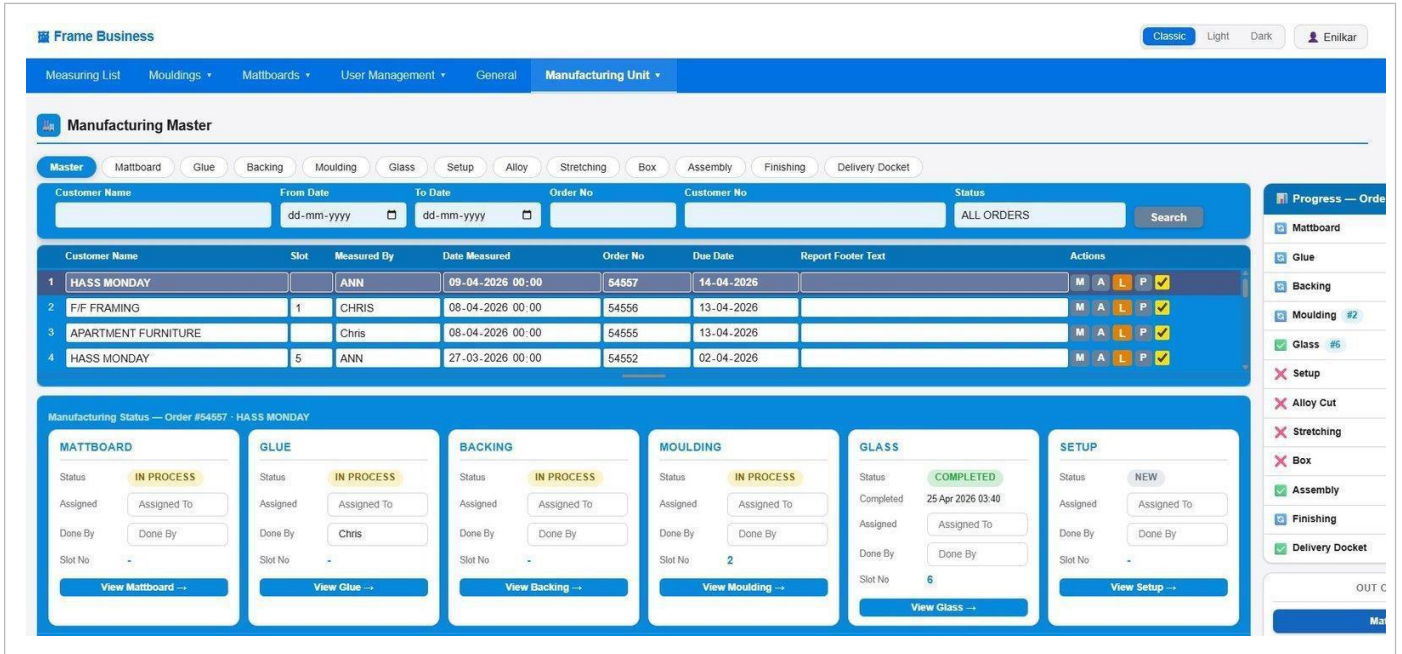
Frame Business

Classic Light Dark

Enilkar

Measuring List Mouldings ▾ Mattboards ▾ User Management ▾ General Manufacturing Unit ▾

Manufacturing Master

Master Mattboard Glue Backing Moulding Glass Setup Alloy Stretching Box Assembly Finishing Delivery Docket

Customer Name From Date To Date Order No Customer No Status

dd-mm-yyyy dd-mm-yyyy ALL ORDERS Search

| | Customer Name | Slot | Measured By | Date Measured | Order No | Due Date | Report Footer Text | Actions |
|---|---|---|---|---|---|---|---|---|
| 1 | HASS MONDAY | | ANN | 09-04-2026 00:00 | 54557 | 14-04-2026 | | M A L P ✓ |
| 2 | F/F FRAMING | 1 | CHRIS | 08-04-2026 00:00 | 54556 | 13-04-2026 | | M A L P ✓ |
| 3 | APARTMENT FURNITURE | | Chris | 08-04-2026 00:00 | 54555 | 13-04-2026 | | M A L P ✓ |
| 4 | HASS MONDAY | 5 | ANN | 27-03-2026 00:00 | 54552 | 02-04-2026 | | M A L P ✓ |

Manufacturing Status — Order #54557 · HASS MONDAY

MATTBOARD
Status IN PROCESS
Assigned Assigned To
Done By Done By
Slot No -
View Mattboard →

GLUE
Status IN PROCESS
Assigned Assigned To
Done By Chris
Slot No -
View Glue →

BACKING
Status IN PROCESS
Assigned Assigned To
Done By Done By
Slot No -
View Backing →

MOULDING
Status IN PROCESS
Assigned Assigned To
Done By Done By
Slot No 2
View Moulding →

GLASS
Status COMPLETED
Completed 25 Apr 2026 03:40
Assigned Assigned To
Done By Done By
Slot No 6
View Glass →

SETUP
Status NEW
Assigned Assigned To
Done By Done By
Slot No -
View Setup →

Progress — Orde
Mattboard
Glue
Backing
Moulding #2
Glass #6
Setup
Alloy Cut
Stretching
Box
Assembly
Finishing
Delivery Docket

OUT C
Ma